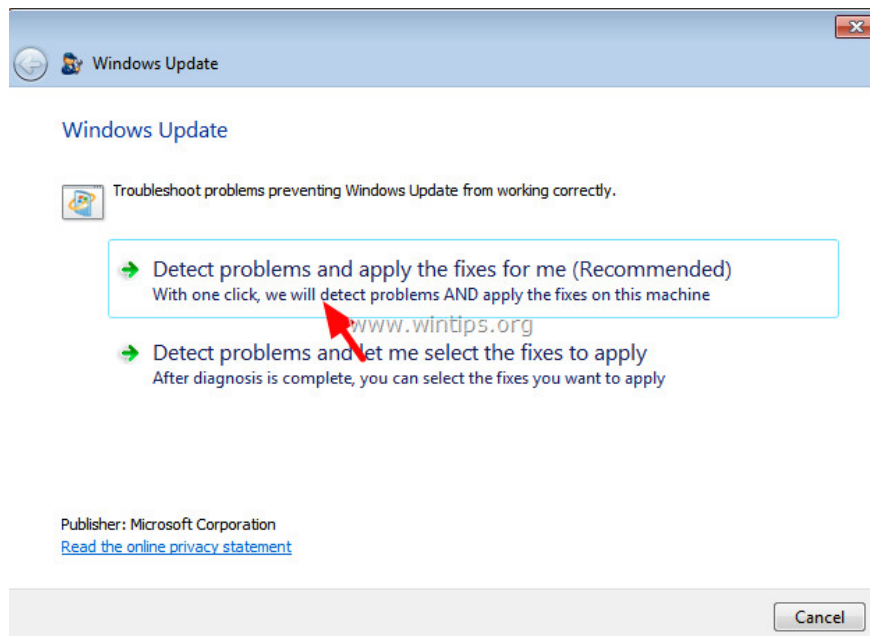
Windows Update

Windows Update

Troubleshoot problems preventing Windows Update from working correctly.

Detect problems and apply the fixes for me (Recommended)
With one click, we will detect problems AND apply the fixes on this machine

www.wintips.org

Detect problems and let me select the fixes to apply
After diagnosis is complete, you can select the fixes you want to apply

Publisher: Microsoft Corporation
Read the online privacy statement

Cancel